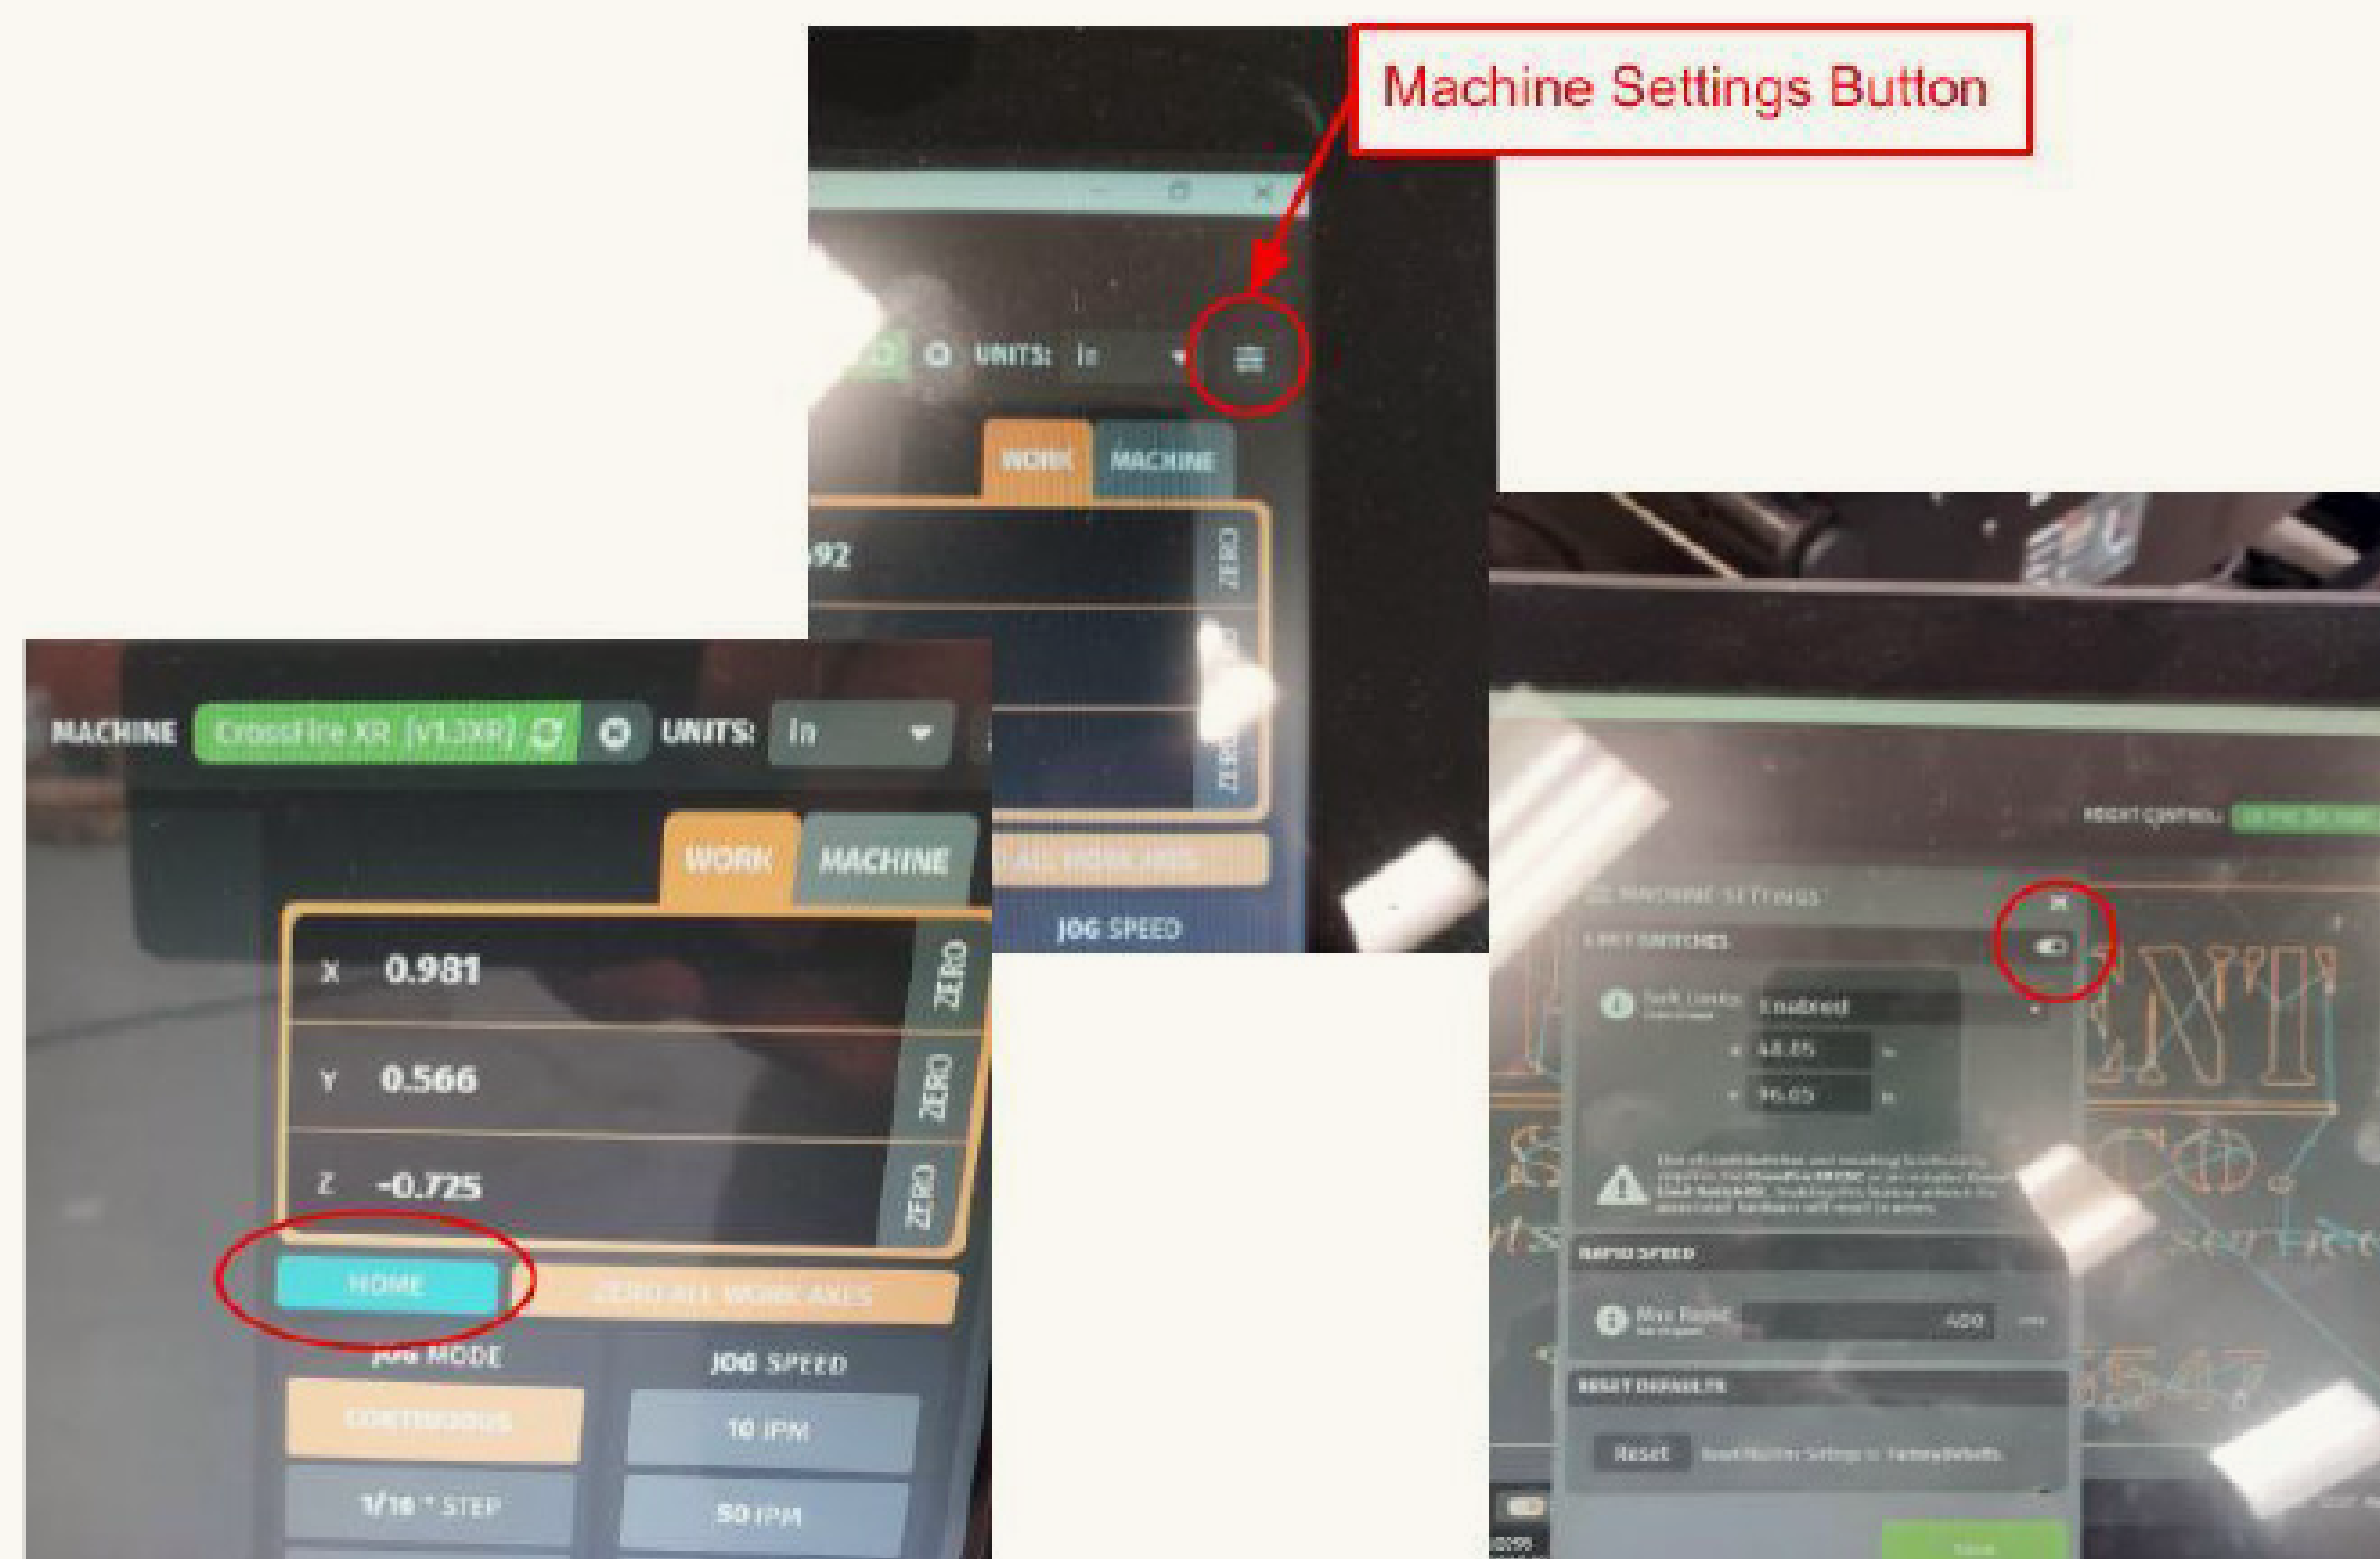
Machine Settings Button

UNITS: In

WORK MACHINE

992

ZERO

ZERO

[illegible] ALL WORK AXES

JOG SPEED

MACHINE CrossFire XR (v1.3XR) UNITS: In

WORK MACHINE

X 0.981 ZERO

Y 0.566 ZERO

Z -0.725 ZERO

HOME ZERO ALL WORK AXES

JOG MODE JOG SPEED

CONTINUOUS 10 IPM

1/10 " STEP 50 IPM

MACHINE SETTINGS

LIMIT SWITCHES

Soft Limits Enabled

X 48.85 in

Y 96.05 in

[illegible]

RAPID SPEED

Max Rapid 400

RESET DEFAULTS

Reset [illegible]

Save